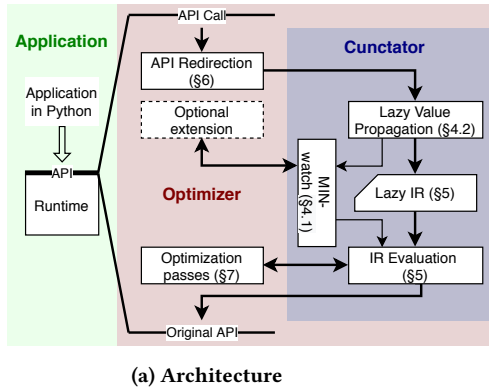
Application

Application in Python

API

Runtime

API Call

API Redirection (§6)

Optional extension

Optimizer

Optimization passes (§7)

Original API

Cunctator

Lazy Value Propagation (§4.2)

MIN-watch (§4.1)

Lazy IR (§5)

IR Evaluation (§5)

(a) Architecture